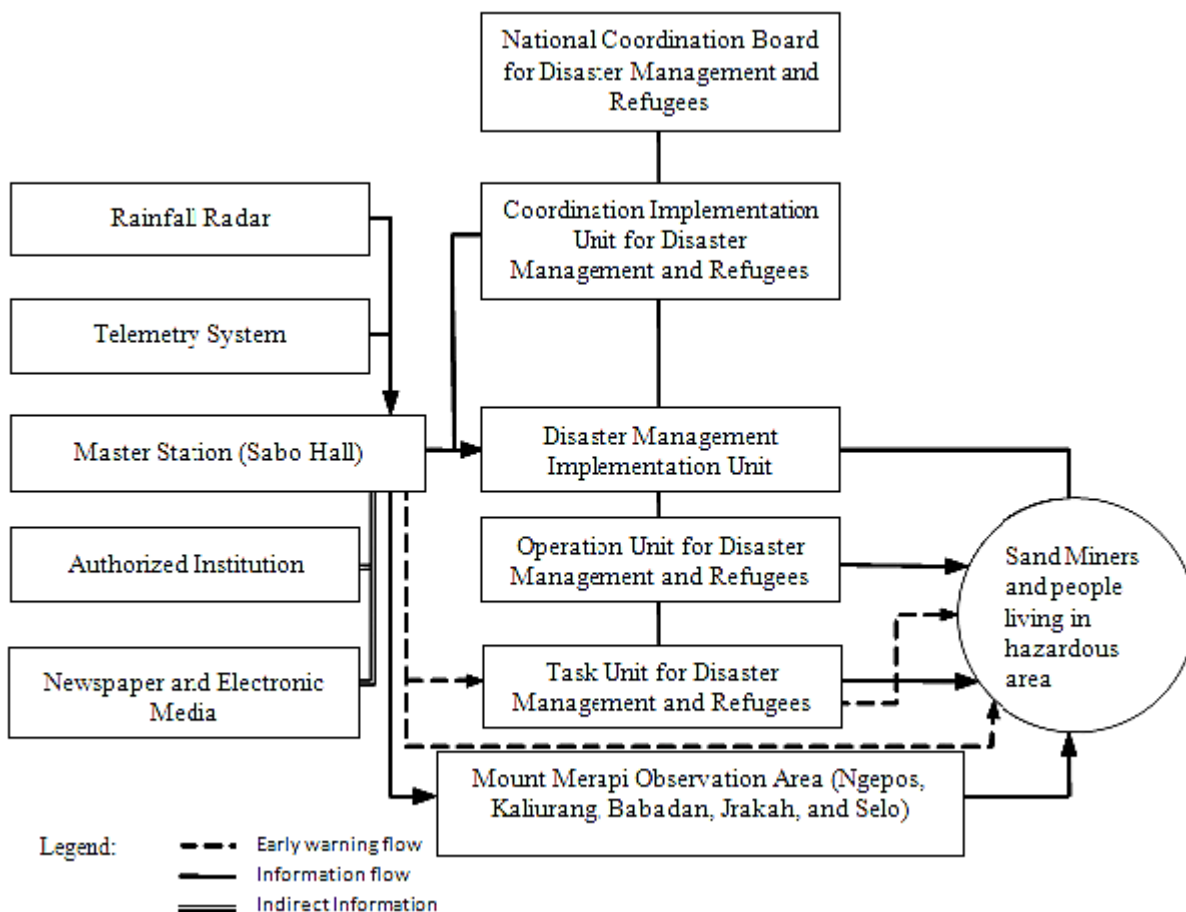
National Coordination Board for Disaster Management and Refugees

Rainfall Radar

Telemetry System

Master Station (Sabo Hall)

Authorized Institution

Newspaper and Electronic Media

Coordination Implementation Unit for Disaster Management and Refugees

Disaster Management Implementation Unit

Operation Unit for Disaster Management and Refugees

Task Unit for Disaster Management and Refugees

Mount Merapi Observation Area (Ngepos, Kaliurang, Babadan, Jrakah, and Selo)

Sand Miners and people living in hazardous area

Legend:
Early warning flow
Information flow
Indirect Information